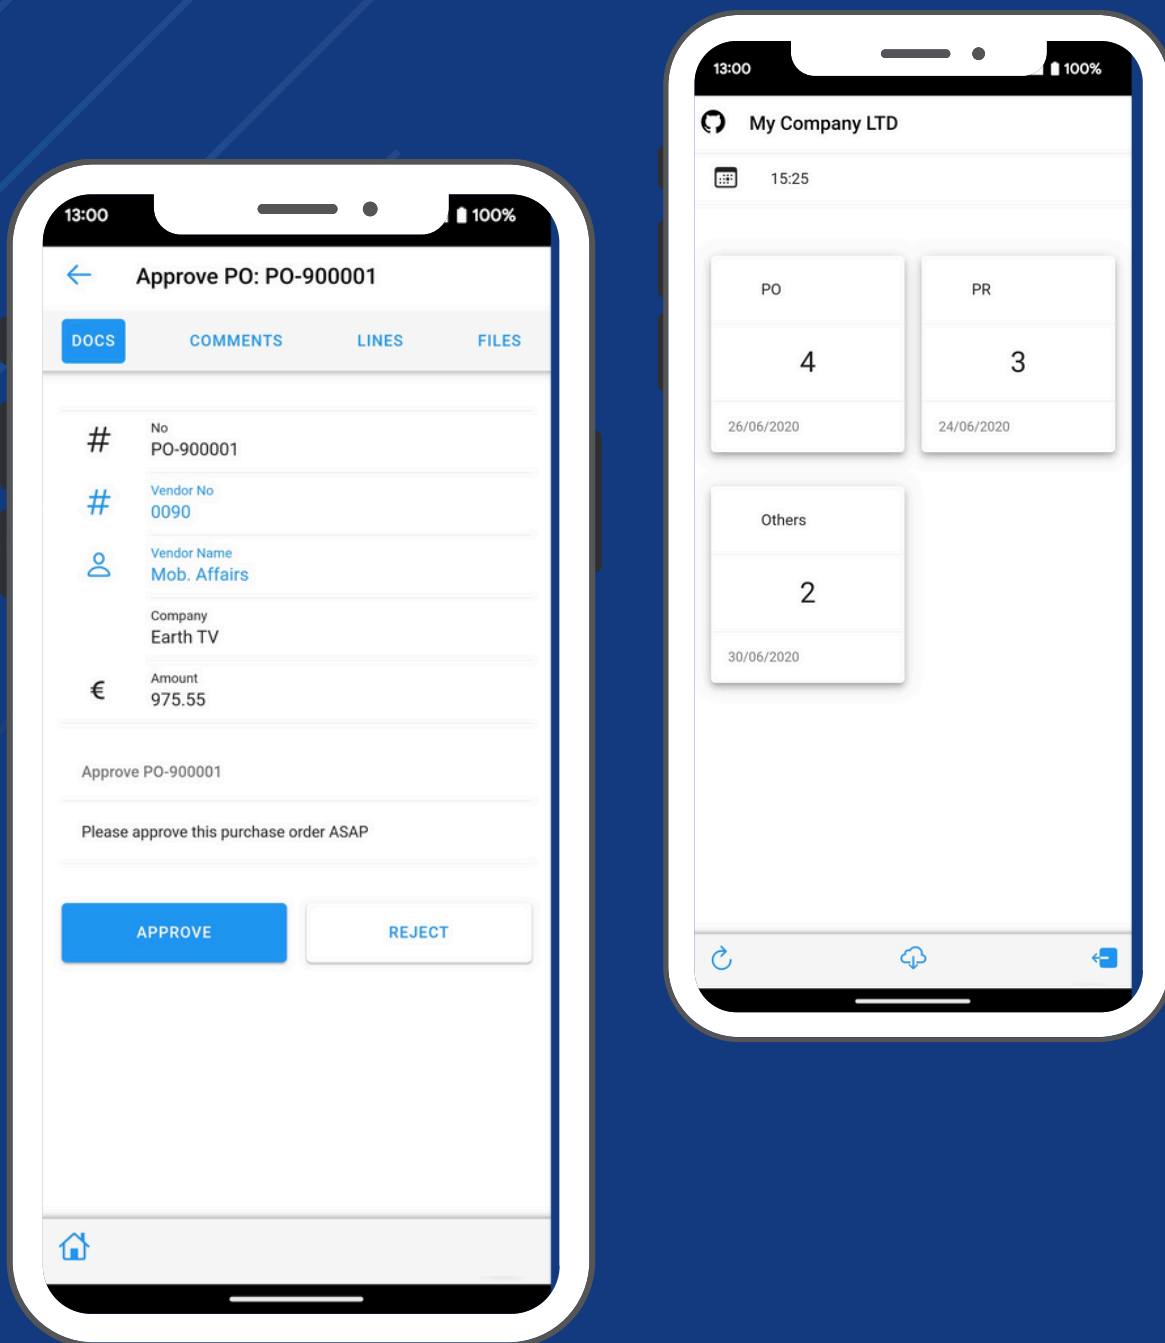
13:00
100%

Approve PO: PO-900001

DOCS COMMENTS LINES FILES

#
No
PO-900001

#
Vendor No
0090

Vendor Name
Mob. Affairs

Company
Earth TV

€
Amount
975.55

Approve PO-900001

Please approve this purchase order ASAP

APPROVE
REJECT

13:00
100%

My Company LTD

15:25

PO
4
26/06/2020

PR
3
24/06/2020

Others
2
30/06/2020